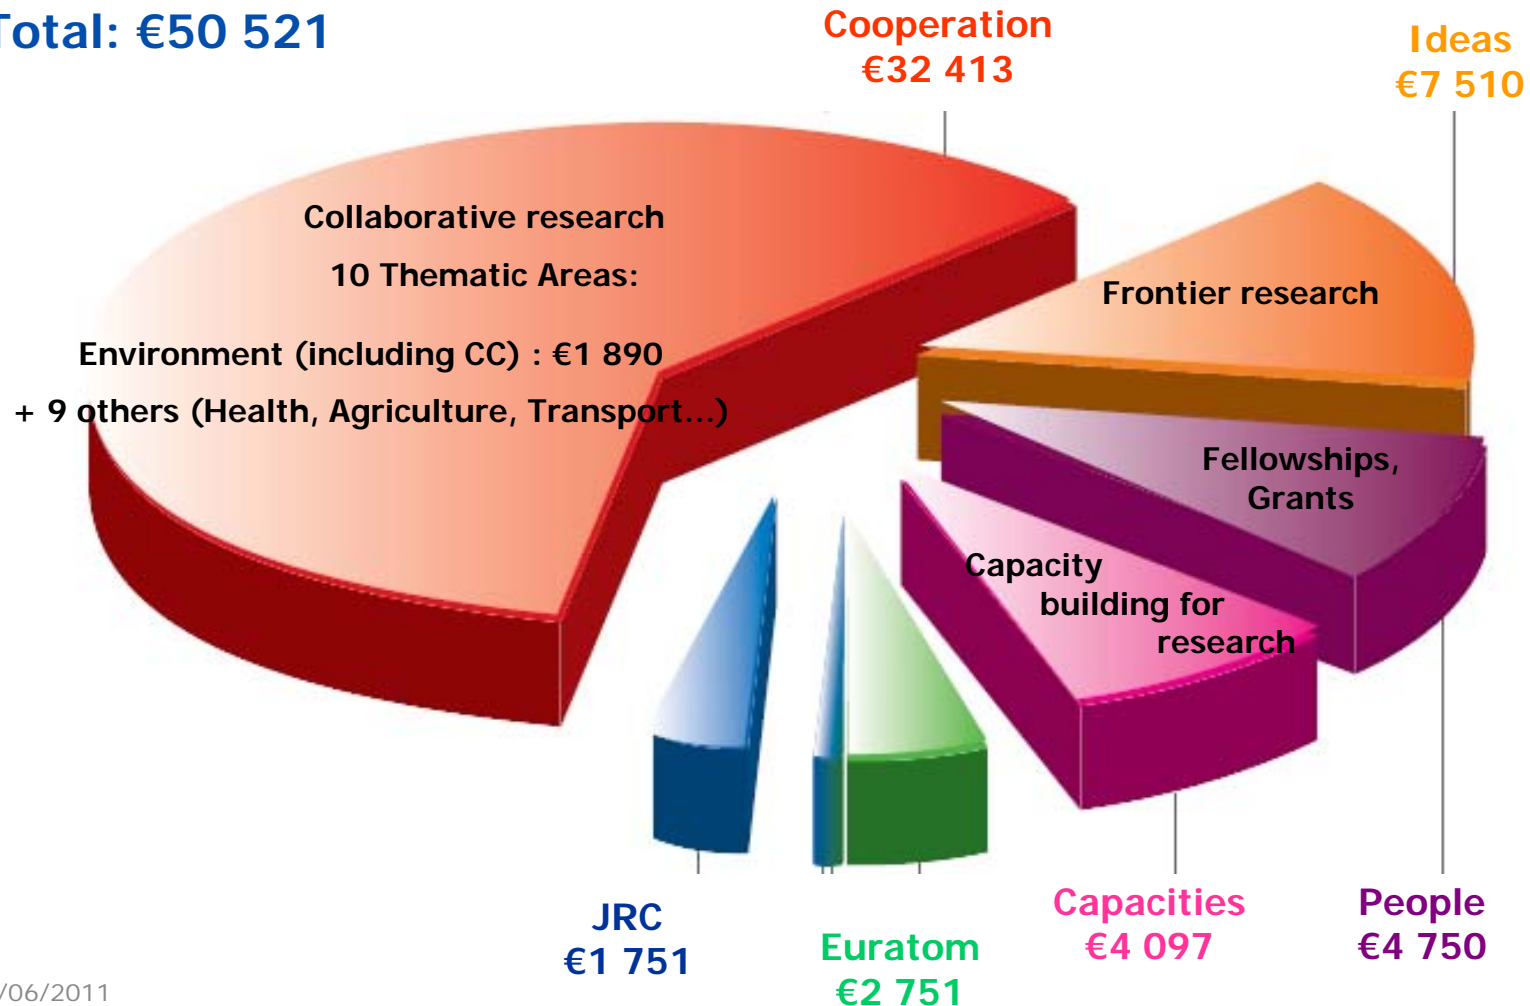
Total: €50 521

Cooperation
€32 413

Ideas
€7 510

Collaborative research

10 Thematic Areas:

Environment (including CC) : €1 890

+ 9 others (Health, Agriculture, Transport...)

Frontier research

Fellowships, Grants

Capacity building for research

JRC
€1 751

Euratom
€2 751

Capacities
€4 097

People
€4 750

/06/2011